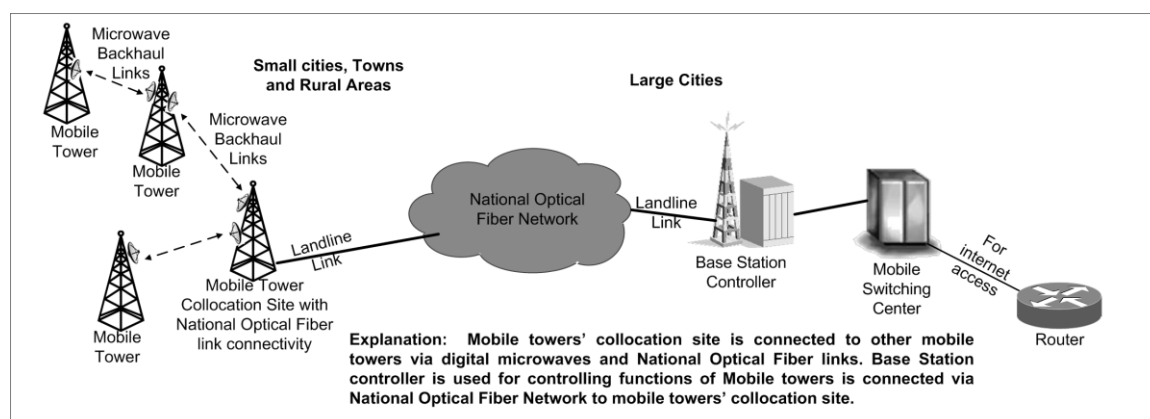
Microwave Backhaul Links

Small cities, Towns and Rural Areas

Large Cities

Mobile Tower

Microwave Backhaul Links

Mobile Tower

National Optical Fiber Network

Landline Link

Landline Link

Base Station Controller

Mobile Switching Center

For internet access

Router

Mobile Tower

Mobile Tower Collocation Site with National Optical Fiber link connectivity

Explanation: Mobile towers' collocation site is connected to other mobile towers via digital microwaves and National Optical Fiber links. Base Station controller is used for controlling functions of Mobile towers is connected via National Optical Fiber Network to mobile towers' collocation site.